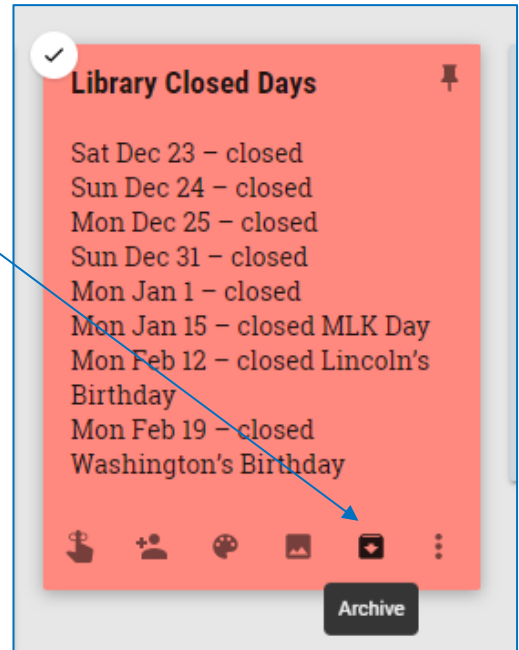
Library Closed Days

Sat Dec 23 – closed
Sun Dec 24 – closed
Mon Dec 25 – closed
Sun Dec 31 – closed
Mon Jan 1 – closed
Mon Jan 15 – closed MLK Day
Mon Feb 12 – closed Lincoln's Birthday
Mon Feb 19 – closed Washington's Birthday

Archive